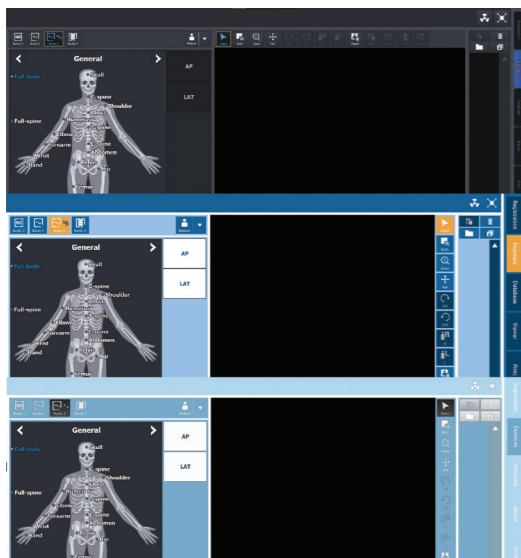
General
Full-body
Skull
C-spine
Shoulder
Full-spine
Humerus
Elbow
Forearm
Wrist
Hand
Abdomen
Pelvis
Hip
Femur
AP
LAT

Registration
Exposure
Database
Viewer

General
Full-body
Skull
C-spine
Shoulder
Full-spine
Humerus
Elbow
Forearm
Wrist
Hand
Abdomen
Pelvis
Hip
Femur
AP
LAT

General
Full-body
Skull
C-spine
Shoulder
Full-spine
Humerus
Elbow
Forearm
Wrist
Hand
Abdomen
Pelvis
Hip
Femur
AP
LAT